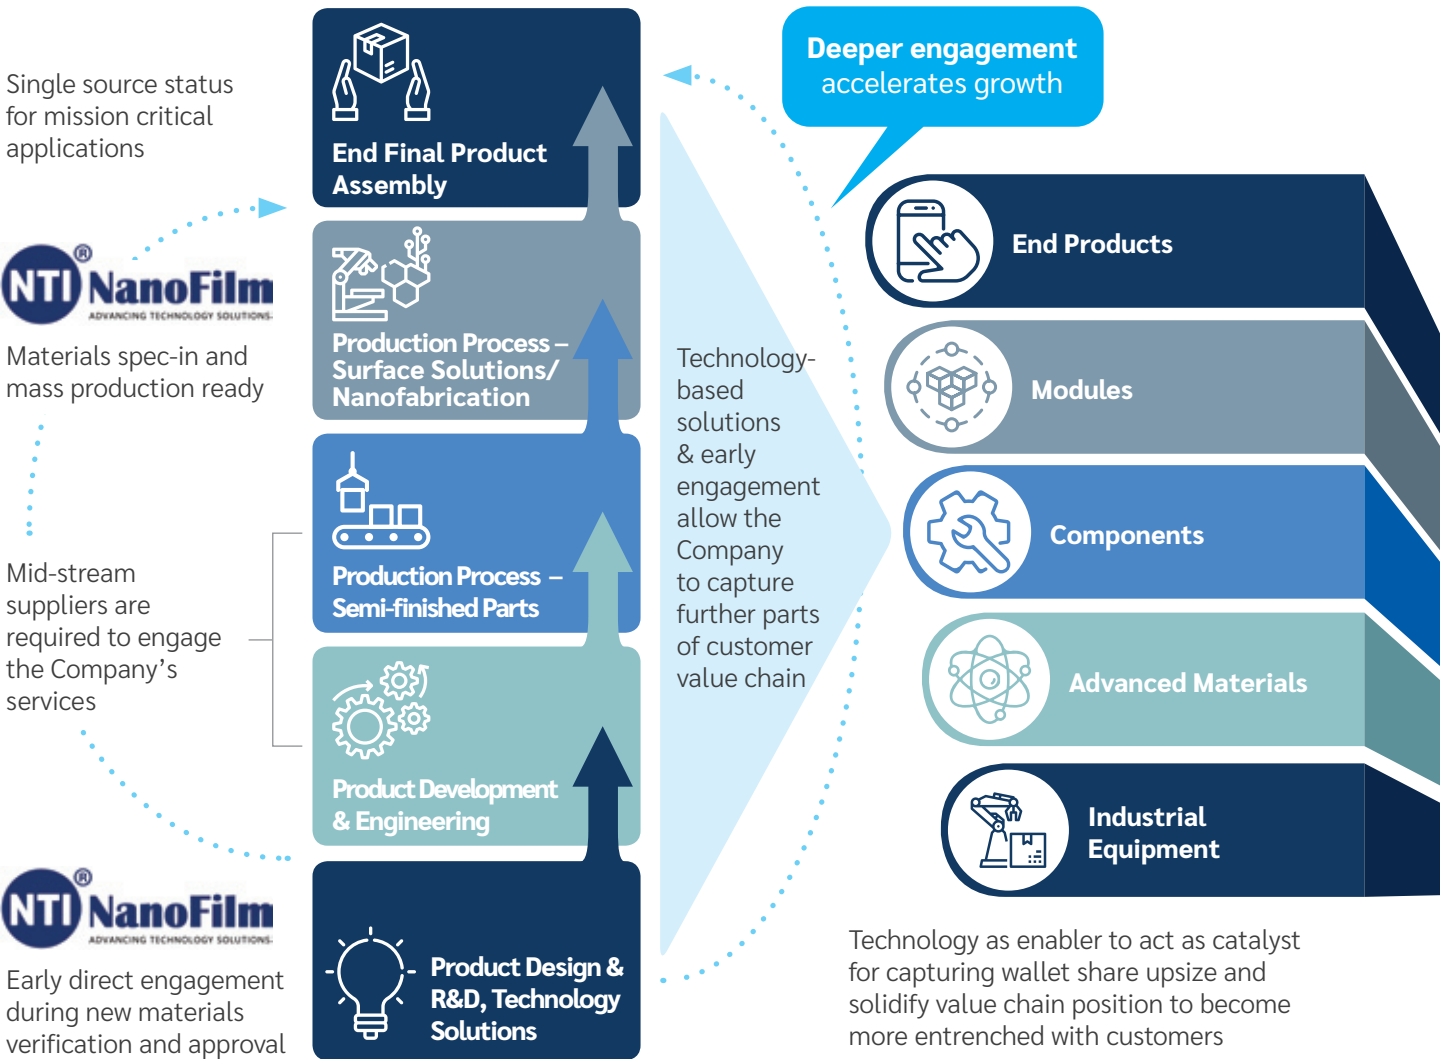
Single source status for mission critical applications

NTI® NanoFilm
ADVANCING TECHNOLOGY SOLUTIONS

Materials spec-in and mass production ready

Mid-stream suppliers are required to engage the Company's services

NTI® NanoFilm
ADVANCING TECHNOLOGY SOLUTIONS

Early direct engagement during new materials verification and approval

End Final Product Assembly

Production Process – Surface Solutions/ Nanofabrication

Production Process – Semi-finished Parts

Product Development & Engineering

Product Design & R&D, Technology Solutions

Technology-based solutions & early engagement allow the Company to capture further parts of customer value chain

Deeper engagement accelerates growth

End Products

Modules

Components

Advanced Materials

Industrial Equipment

Technology as enabler to act as catalyst for capturing wallet share upsize and solidify value chain position to become more entrenched with customers